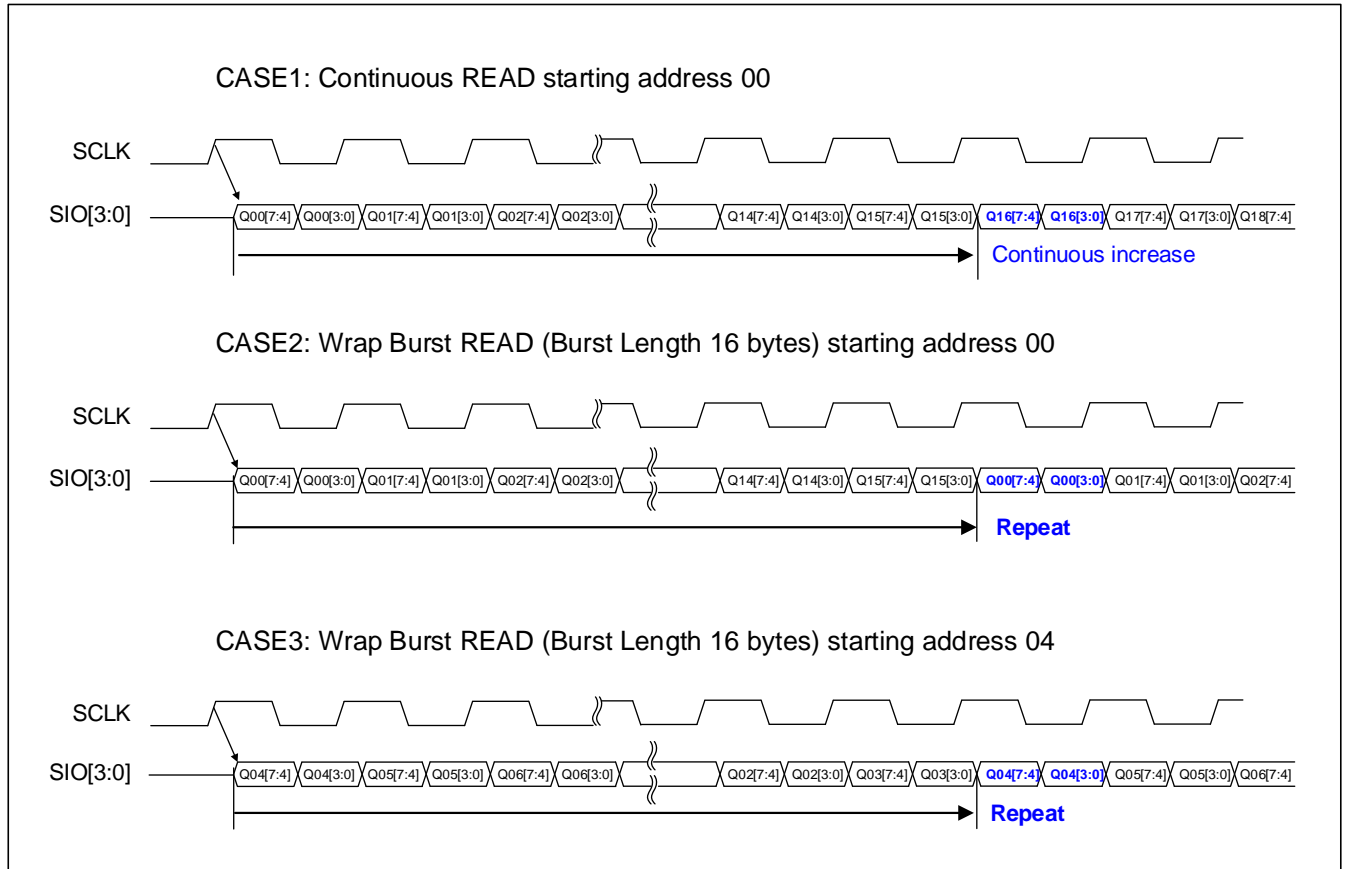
CASE1: Continuous READ starting address 00

SCLK

SIO[3:0]

Q00[7:4] Q00[3:0] Q01[7:4] Q01[3:0] Q02[7:4] Q02[3:0] Q14[7:4] Q14[3:0] Q15[7:4] Q15[3:0] Q16[7:4] Q16[3:0] Q17[7:4] Q17[3:0] Q18[7:4]

Continuous increase

CASE2: Wrap Burst READ (Burst Length 16 bytes) starting address 00

SCLK

SIO[3:0]

Q00[7:4] Q00[3:0] Q01[7:4] Q01[3:0] Q02[7:4] Q02[3:0] Q14[7:4] Q14[3:0] Q15[7:4] Q15[3:0] Q00[7:4] Q00[3:0] Q01[7:4] Q01[3:0] Q02[7:4]

Repeat

CASE3: Wrap Burst READ (Burst Length 16 bytes) starting address 04

SCLK

SIO[3:0]

Q04[7:4] Q04[3:0] Q05[7:4] Q05[3:0] Q06[7:4] Q06[3:0] Q02[7:4] Q02[3:0] Q03[7:4] Q03[3:0] Q04[7:4] Q04[3:0] Q05[7:4] Q05[3:0] Q06[7:4]

Repeat